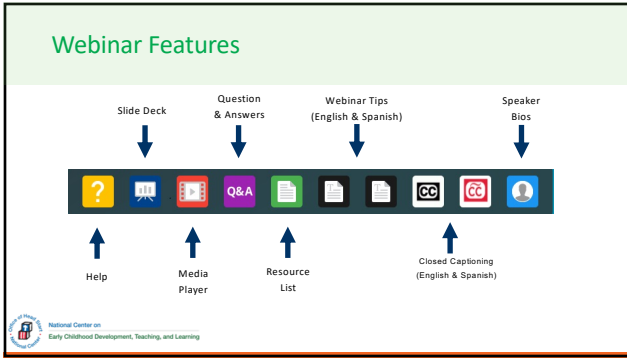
Webinar Features

Slide Deck

Question & Answers

Webinar Tips (English & Spanish)

Speaker Bios

?

Q&A

CC

CC

Help

Media Player

Resource List

Closed Captioning (English & Spanish)

Office of Head Start National Center

National Center on Early Childhood Development, Teaching, and Learning